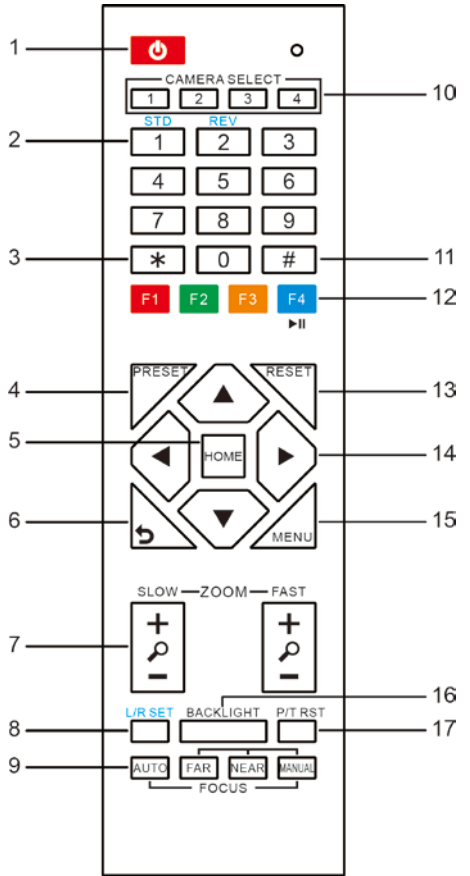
1
CAMERA SELECT
1 2 3 4
10
2
STD REV
1 2 3
4 5 6
7 8 9
3
* 0 #
11
F1 F2 F3 F4
12
▶II
4
PRESET
RESET
13
5
HOME
14
6
MENU
15
SLOW ZOOM FAST
7
+
−
+
−
16
BACKLIGHT
8
L/R SET
P/T RST
17
9
AUTO FAR NEAR MANUAL
FOCUS